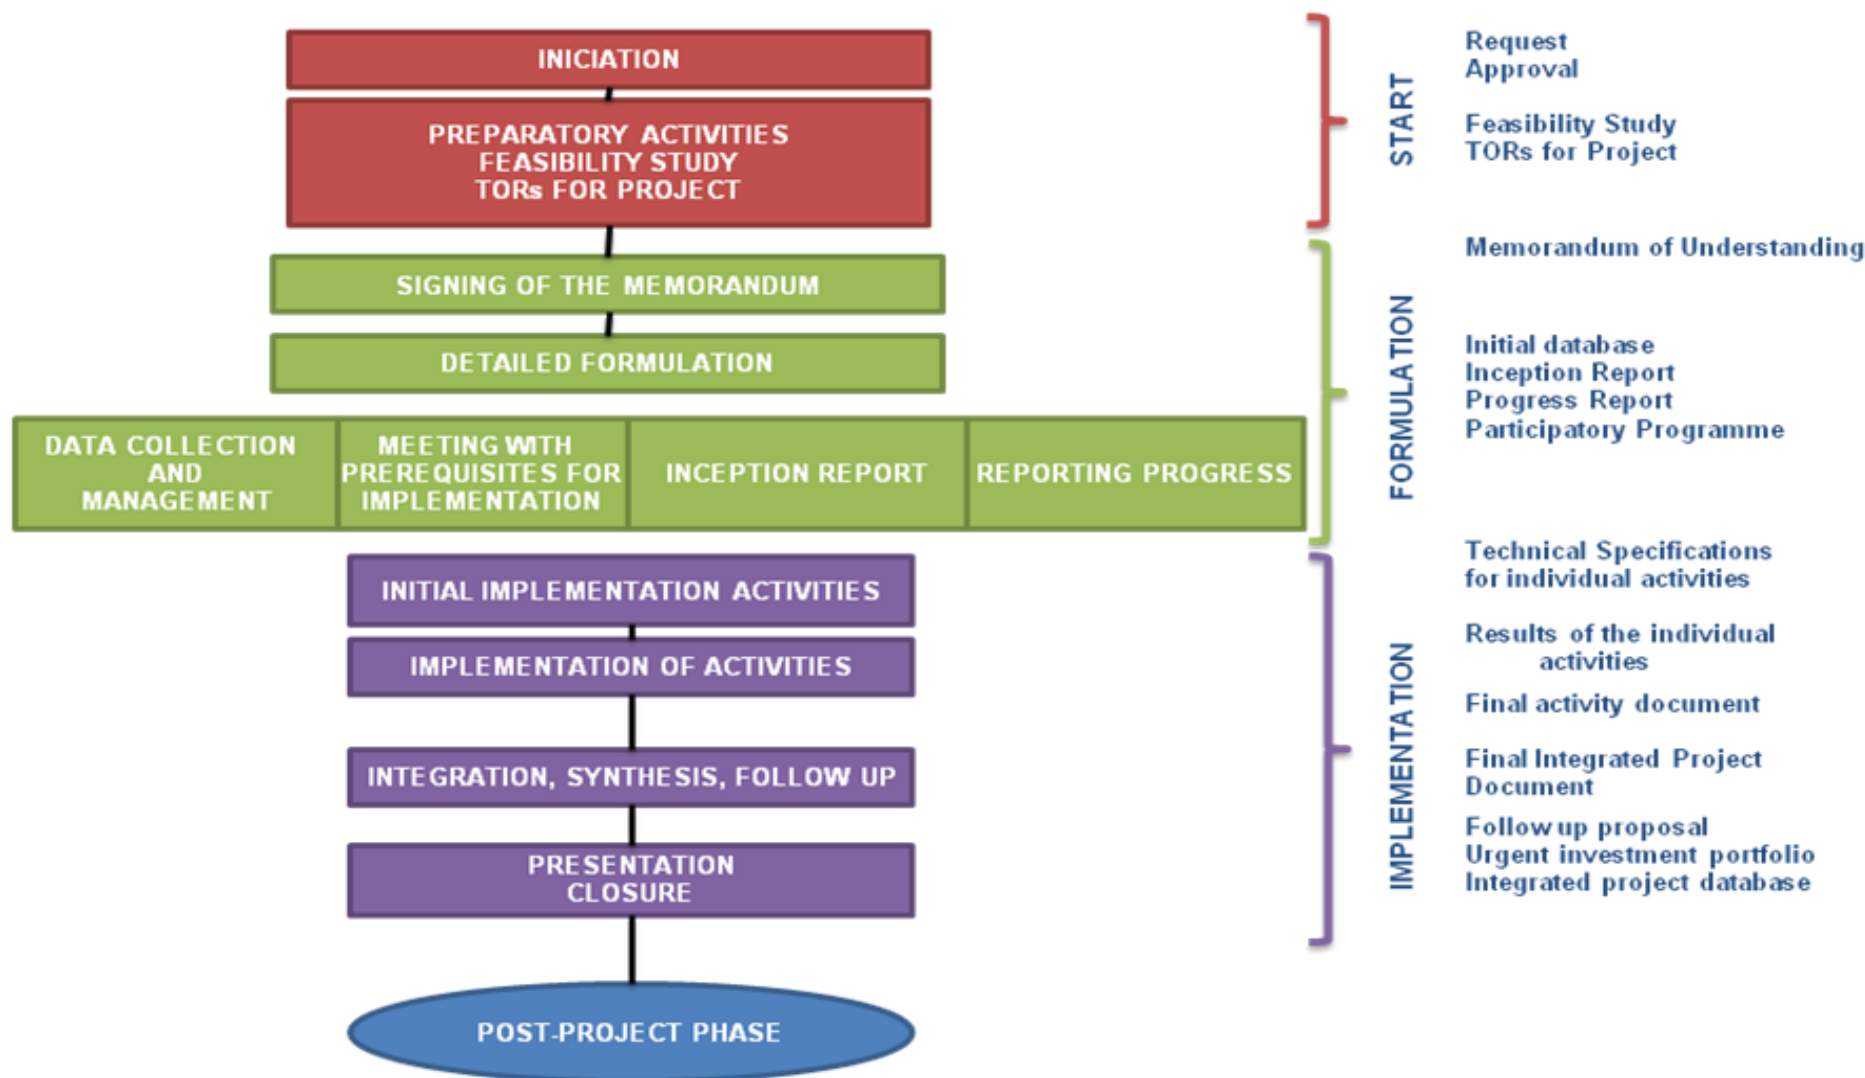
INICIATION

PREPARATORY ACTIVITIES
FEASIBILITY STUDY
TORs FOR PROJECT

SIGNING OF THE MEMORANDUM

DETAILED FORMULATION

DATA COLLECTION AND MANAGEMENT

MEETING WITH PREREQUISITES FOR IMPLEMENTATION

INCEPTION REPORT

REPORTING PROGRESS

INITIAL IMPLEMENTATION ACTIVITIES

IMPLEMENTATION OF ACTIVITIES

INTEGRATION, SYNTHESIS, FOLLOW UP

PRESENTATION
CLOSURE

POST-PROJECT PHASE

START

Request
Approval

Feasibility Study
TORs for Project

FORMULATION

Memorandum of Understanding

Initial database
Inception Report
Progress Report
Participatory Programme

IMPLEMENTATION

Technical Specifications for individual activities

Results of the individual activities

Final activity document

Final Integrated Project Document

Follow up proposal
Urgent investment portfolio
Integrated project database